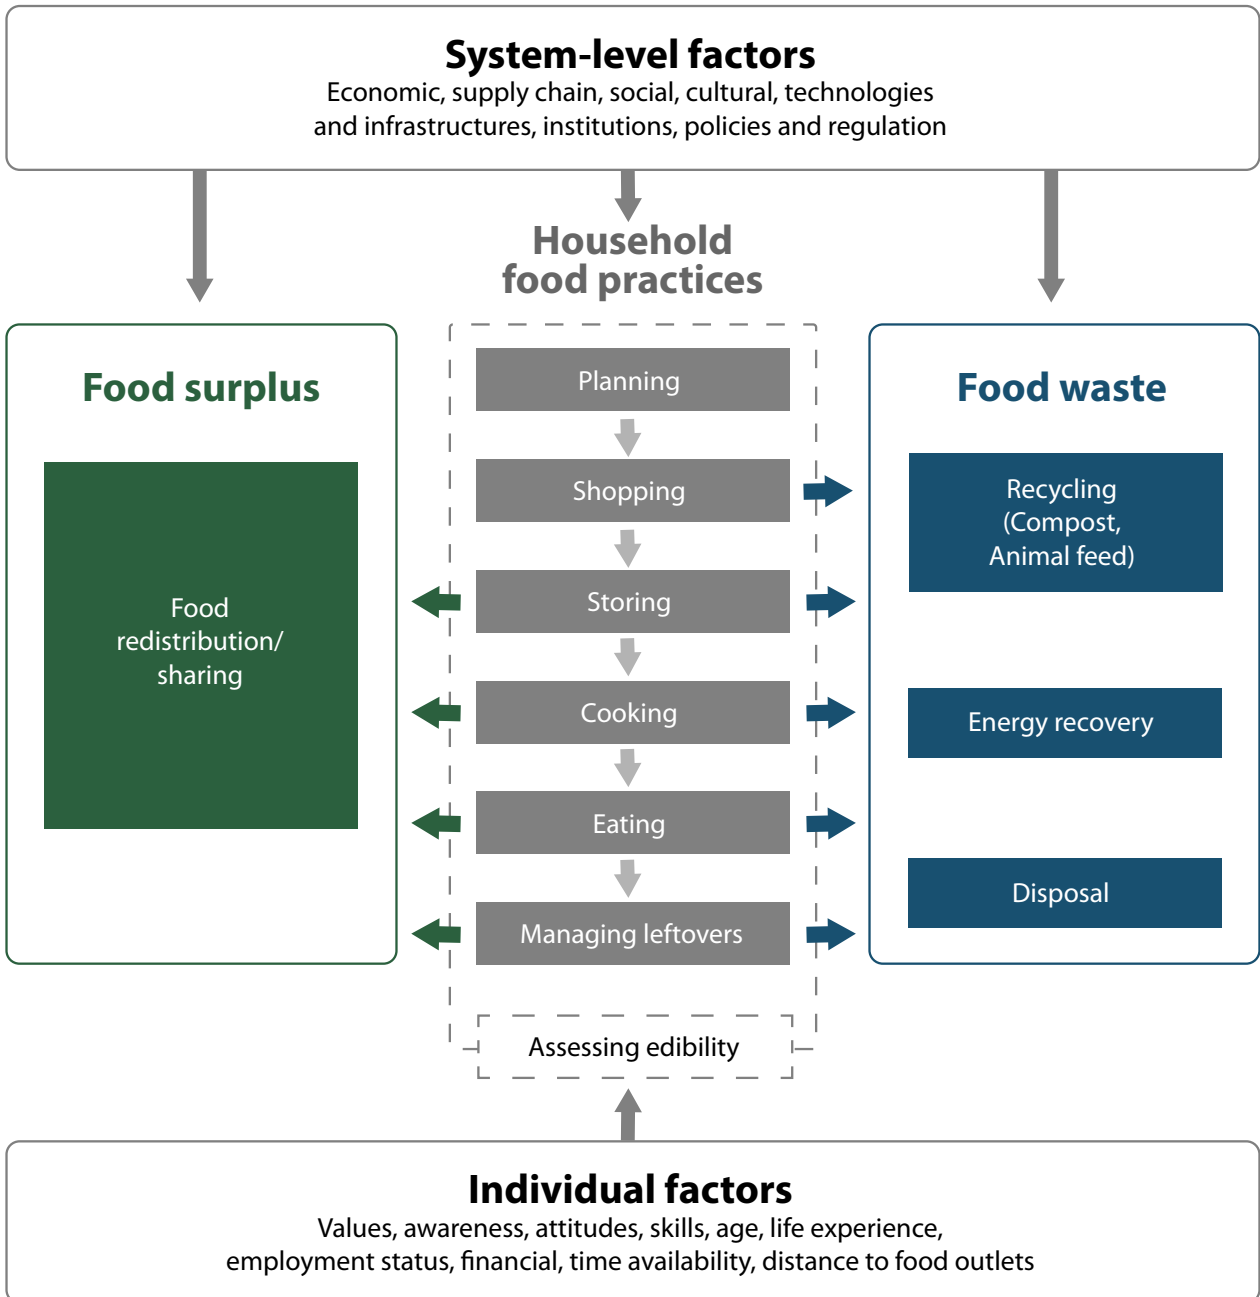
System-level factors
Economic, supply chain, social, cultural, technologies and infrastructures, institutions, policies and regulation

Household food practices

Food surplus

Food redistribution/ sharing

Planning

Shopping

Storing

Cooking

Eating

Managing leftovers

Assessing edibility

Food waste

Recycling (Compost, Animal feed)

Energy recovery

Disposal

Individual factors
Values, awareness, attitudes, skills, age, life experience, employment status, financial, time availability, distance to food outlets